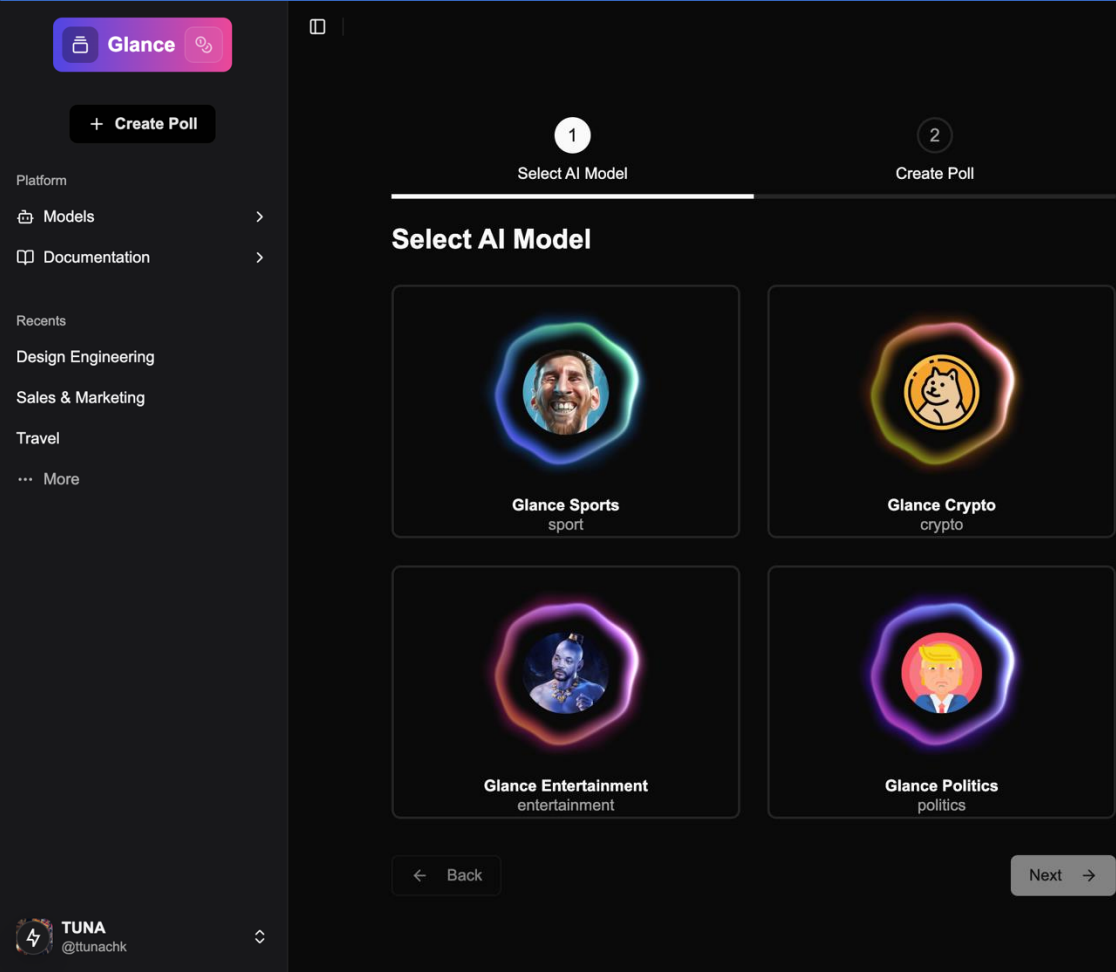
Glance

+ Create Poll

Platform

Models

Documentation

Recents

Design Engineering

Sales & Marketing

Travel

··· More

TUNA
@ttunachk

1
Select AI Model

2
Create Poll

Select AI Model

Glance Sports
sport

Glance Crypto
crypto

Glance Entertainment
entertainment

Glance Politics
politics

← Back

Next →